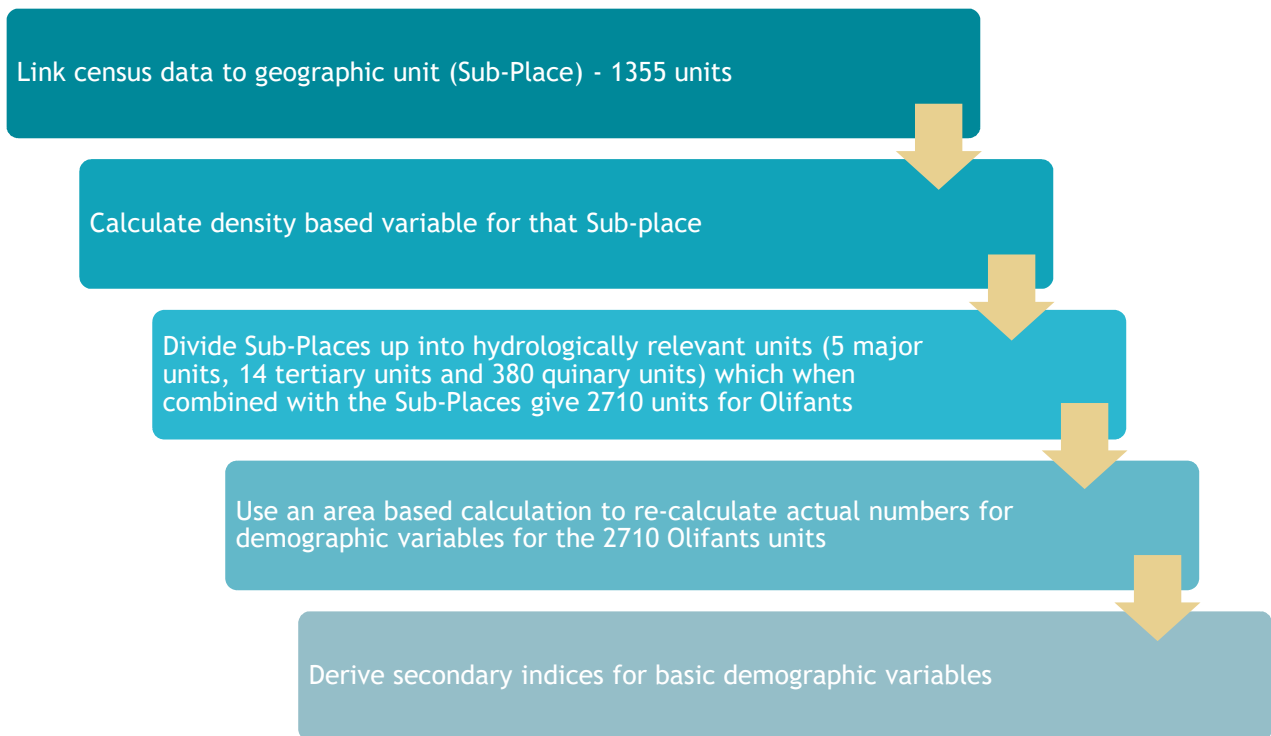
Link census data to geographic unit (Sub-Place) - 1355 units

Calculate density based variable for that Sub-place

Divide Sub-Places up into hydrologically relevant units (5 major units, 14 tertiary units and 380 quinary units) which when combined with the Sub-Places give 2710 units for Olifants

Use an area based calculation to re-calculate actual numbers for demographic variables for the 2710 Olifants units

Derive secondary indices for basic demographic variables